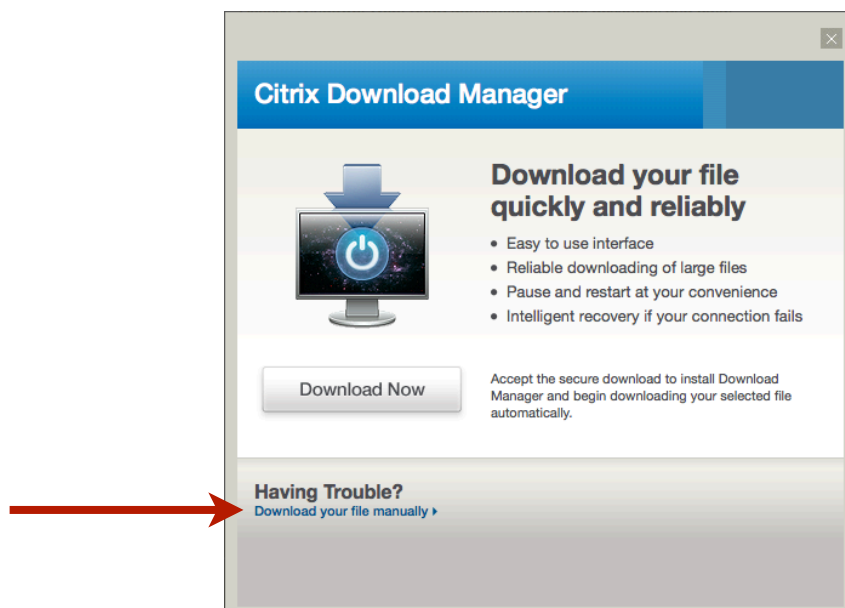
Citrix Download Manager

Download your file quickly and reliably

- Easy to use interface
- Reliable downloading of large files
- Pause and restart at your convenience
- Intelligent recovery if your connection fails

Download Now

Accept the secure download to install Download Manager and begin downloading your selected file automatically.

Having Trouble?
Download your file manually ▸